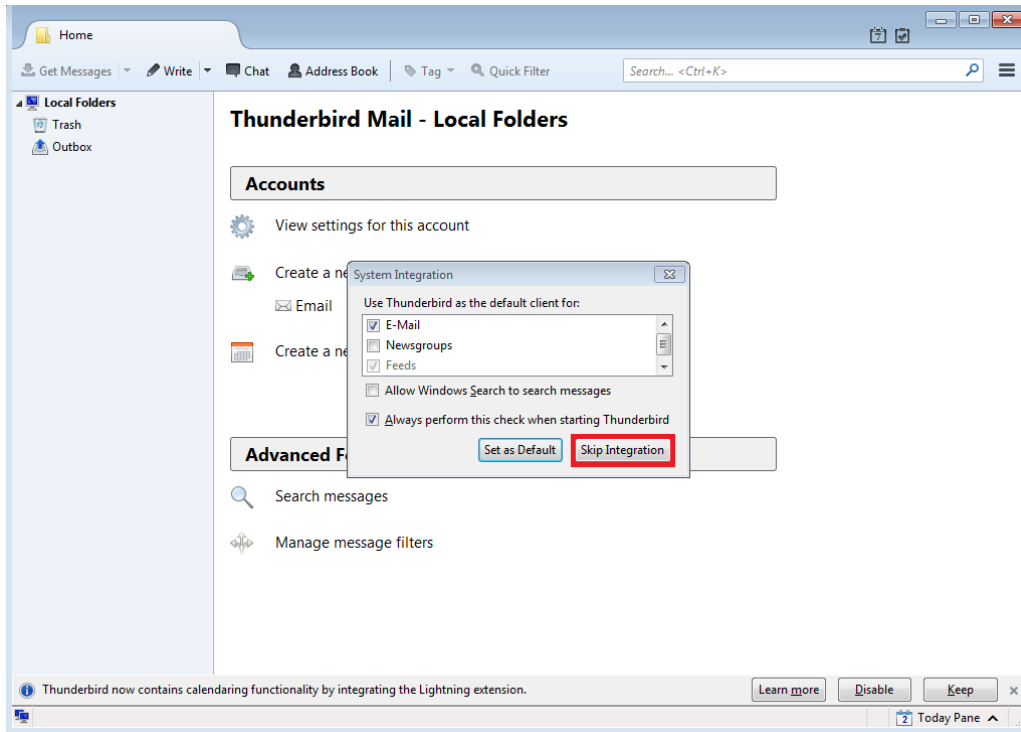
Home

Get Messages | Write | Chat | Address Book | Tag | Quick Filter | Search... <Ctrl+K>

Local Folders
Trash
Outbox

Thunderbird Mail - Local Folders

Accounts

View settings for this account

Create a ne

Email

Create a ne

System Integration

Use Thunderbird as the default client for:

E-Mail
Newsgroups
Feeds

Allow Windows Search to search messages

Always perform this check when starting Thunderbird

Set as Default
Skip Integration

Advanced F

Search messages

Manage message filters

Thunderbird now contains calendaring functionality by integrating the Lightning extension.

Learn more
Disable
Keep

2 Today Pane